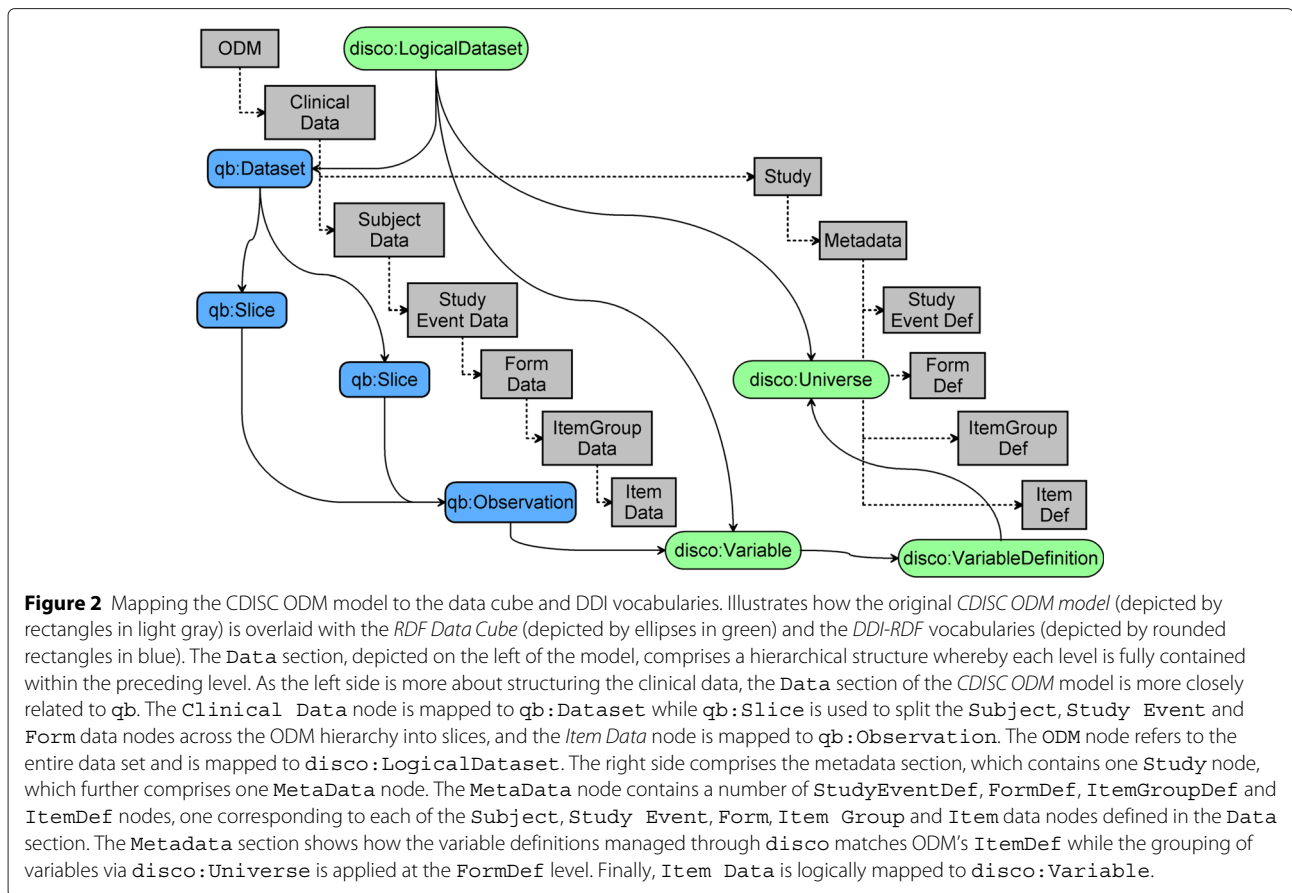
ODM

disco:LogicalDataset

Clinical Data

qb:Dataset

Study

Subject Data

Metadata

qb:Slice

Study Event Data

Study Event Def

qb:Slice

Form Data

disco:Universe

Form Def

ItemGroup Data

ItemGroup Def

qb:Observation

Item Data

Item Def

disco:Variable

disco:VariableDefinition

**Figure 2** Mapping the CDISC ODM model to the data cube and DDI vocabularies. Illustrates how the original *CDISC ODM model* (depicted by rectangles in light gray) is overlaid with the *RDF Data Cube* (depicted by ellipses in green) and the *DDI-RDF* vocabularies (depicted by rounded rectangles in blue). The Data section, depicted on the left of the model, comprises a hierarchical structure whereby each level is fully contained within the preceding level. As the left side is more about structuring the clinical data, the Data section of the *CDISC ODM* model is more closely related to qb. The Clinical Data node is mapped to qb:Dataset while qb:Slice is used to split the Subject, Study Event and Form data nodes across the ODM hierarchy into slices, and the *Item Data* node is mapped to qb:Observation. The ODM node refers to the entire data set and is mapped to disco:LogicalDataset. The right side comprises the metadata section, which contains one Study node, which further comprises one MetaData node. The MetaData node contains a number of StudyEventDef, FormDef, ItemGroupDef and ItemDef nodes, one corresponding to each of the Subject, Study Event, Form, Item Group and Item data nodes defined in the Data section. The Metadata section shows how the variable definitions managed through disco matches ODM's ItemDef while the grouping of variables via disco:Universe is applied at the FormDef level. Finally, Item Data is logically mapped to disco:Variable.